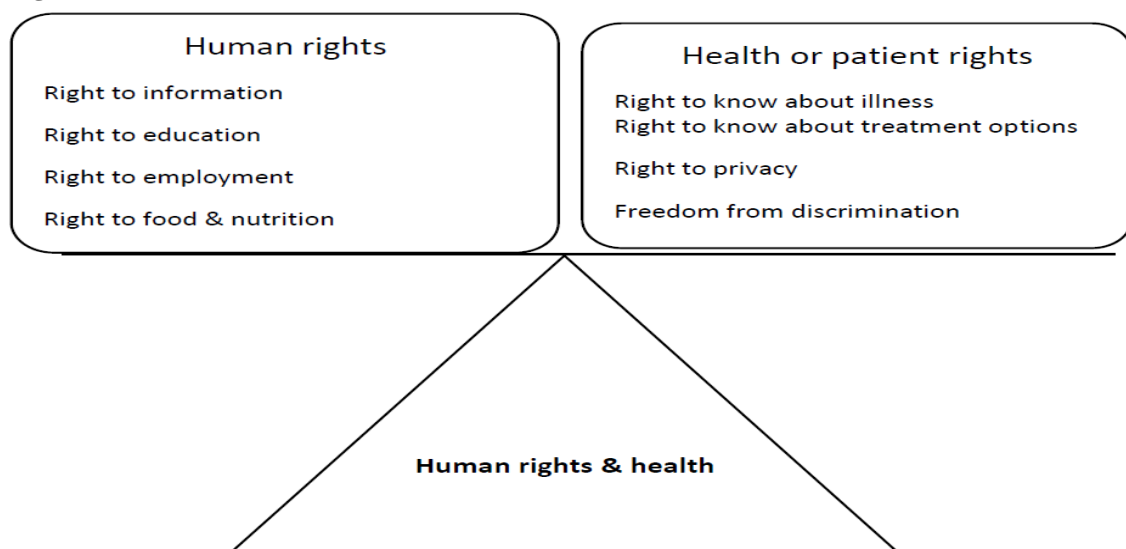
Human rights

Right to information

Right to education

Right to employment

Right to food & nutrition

Health or patient rights

Right to know about illness
Right to know about treatment options

Right to privacy

Freedom from discrimination

Human rights & health